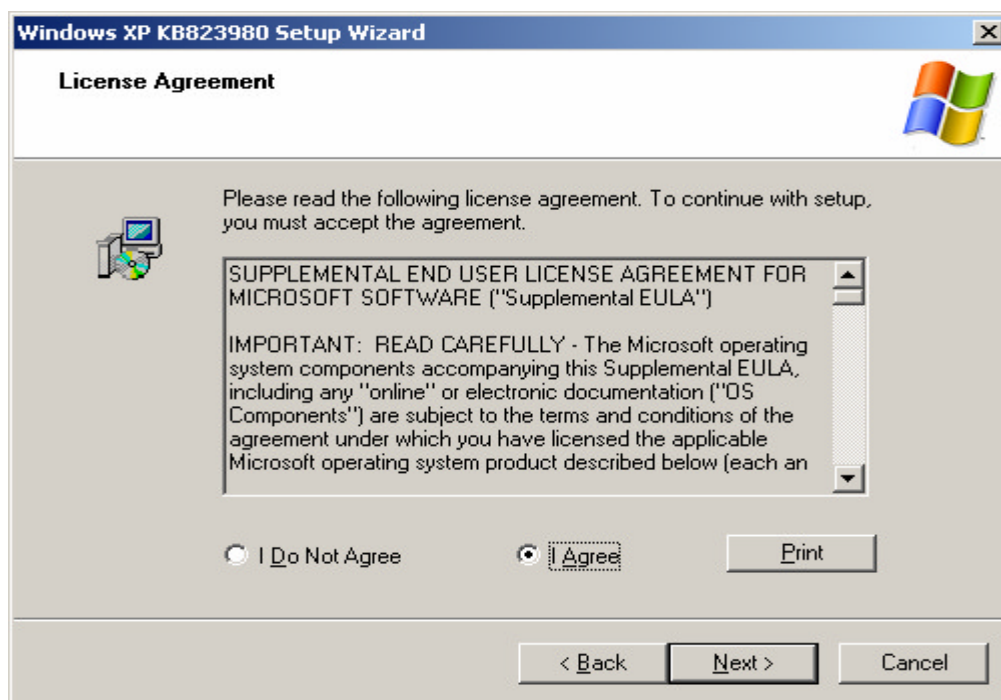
Windows XP KB823980 Setup Wizard

License Agreement

Please read the following license agreement. To continue with setup, you must accept the agreement.

SUPPLEMENTAL END USER LICENSE AGREEMENT FOR MICROSOFT SOFTWARE ("Supplemental EULA")

IMPORTANT: READ CAREFULLY - The Microsoft operating system components accompanying this Supplemental EULA, including any "online" or electronic documentation ("OS Components") are subject to the terms and conditions of the agreement under which you have licensed the applicable Microsoft operating system product described below (each an

I Do Not Agree

I Agree

Print

< Back

Next >

Cancel